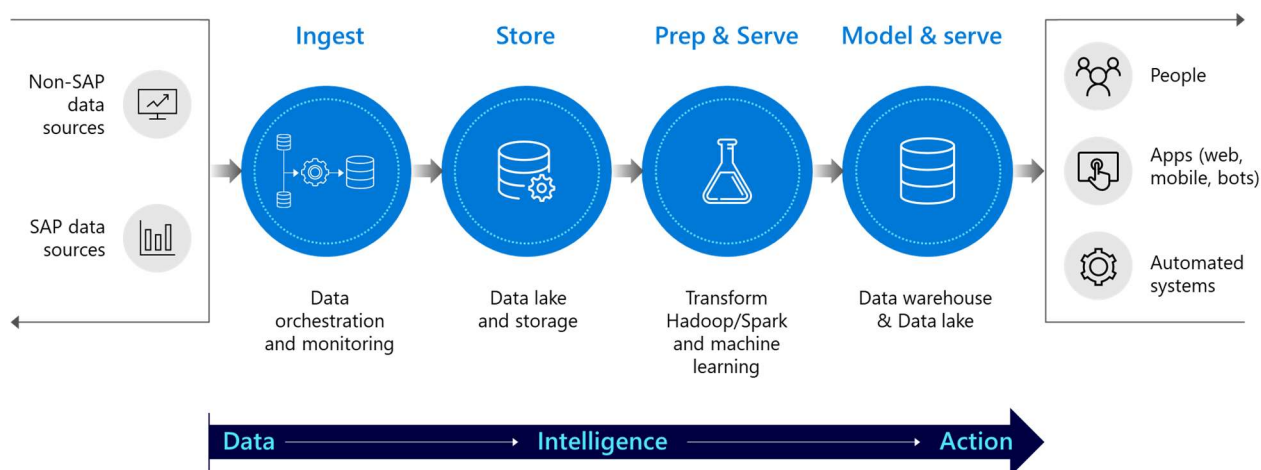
Non-SAP data sources

SAP data sources

Ingest

Data orchestration and monitoring

Store

Data lake and storage

Prep & Serve

Transform Hadoop/Spark and machine learning

Model & serve

Data warehouse & Data lake

People

Apps (web, mobile, bots)

Automated systems

Data → Intelligence → Action